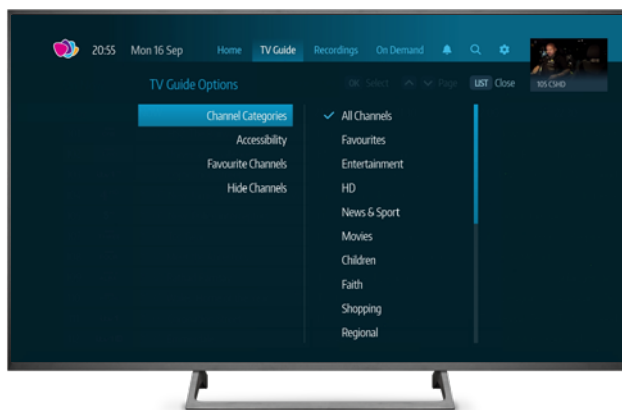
20:55 Mon 16 Sep Home TV Guide Recordings On Demand

105 CSHD

TV Guide Options

OK Select Page LIST Close

Channel Categories
Accessibility
Favourite Channels
Hide Channels

All Channels
Favourites
Entertainment
HD
News & Sport
Movies
Children
Faith
Shopping
Regional